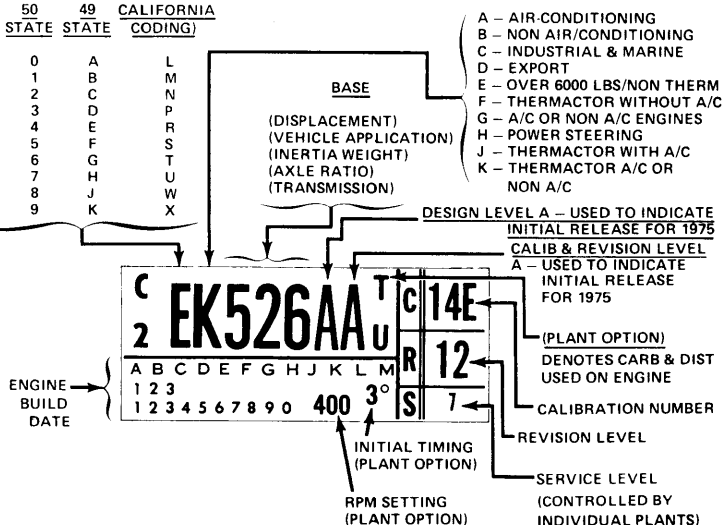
| 50 STATE | 49 STATE | CALIFORNIA CODING) |
|---|---|---|
| 0 | A | L |
| 1 | B | M |
| 2 | C | N |
| 3 | D | P |
| 4 | E | R |
| 5 | F | S |
| 6 | G | T |
| 7 | H | U |
| 8 | J | W |
| 9 | K | X |

BASE

(DISPLACEMENT)
(VEHICLE APPLICATION)
(INERTIA WEIGHT)
(AXLE RATIO)
(TRANSMISSION)

A – AIR-CONDITIONING
B – NON AIR/CONDITIONING
C – INDUSTRIAL & MARINE
D – EXPORT
E – OVER 6000 LBS/NON THERM
F – THERMACTOR WITHOUT A/C
G – A/C OR NON A/C ENGINES
H – POWER STEERING
J – THERMACTOR WITH A/C
K – THERMACTOR A/C OR NON A/C

DESIGN LEVEL A – USED TO INDICATE INITIAL RELEASE FOR 1975

CALIB & REVISION LEVEL A – USED TO INDICATE INITIAL RELEASE FOR 1975

C
2
EK526AA
T
U
C 14E
R 12
S 7

A B C D E F G H J K L M
1 2 3
1 2 3 4 5 6 7 8 9 0 400 3°

ENGINE BUILD DATE

(PLANT OPTION)
DENOTES CARB & DIST USED ON ENGINE

CALIBRATION NUMBER

REVISION LEVEL

INITIAL TIMING (PLANT OPTION)

SERVICE LEVEL (CONTROLLED BY INDIVIDUAL PLANTS)

RPM SETTING (PLANT OPTION)